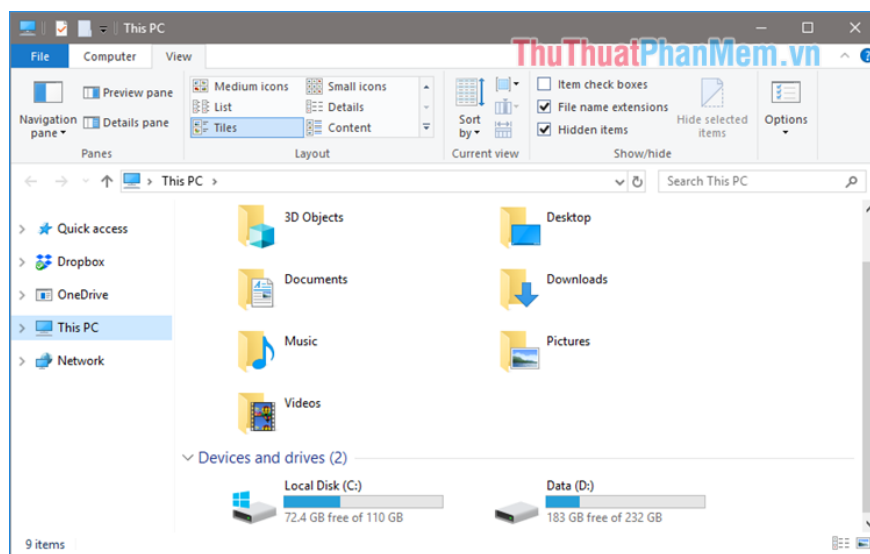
This PC

File Computer View

ThuThuatPhanMem.vn

Navigation pane
Preview pane
Details pane
Panes

Medium icons
Small icons
List
Details
Tiles
Content
Layout

Sort by
Current view

Item check boxes
File name extensions
Hidden items
Hide selected items
Show/hide

Options

This PC

Search This PC

Quick access
Dropbox
OneDrive
This PC
Network

3D Objects
Desktop
Documents
Downloads
Music
Pictures
Videos

Devices and drives (2)

Local Disk (C:)
72.4 GB free of 110 GB
Data (D:)
183 GB free of 232 GB

9 items